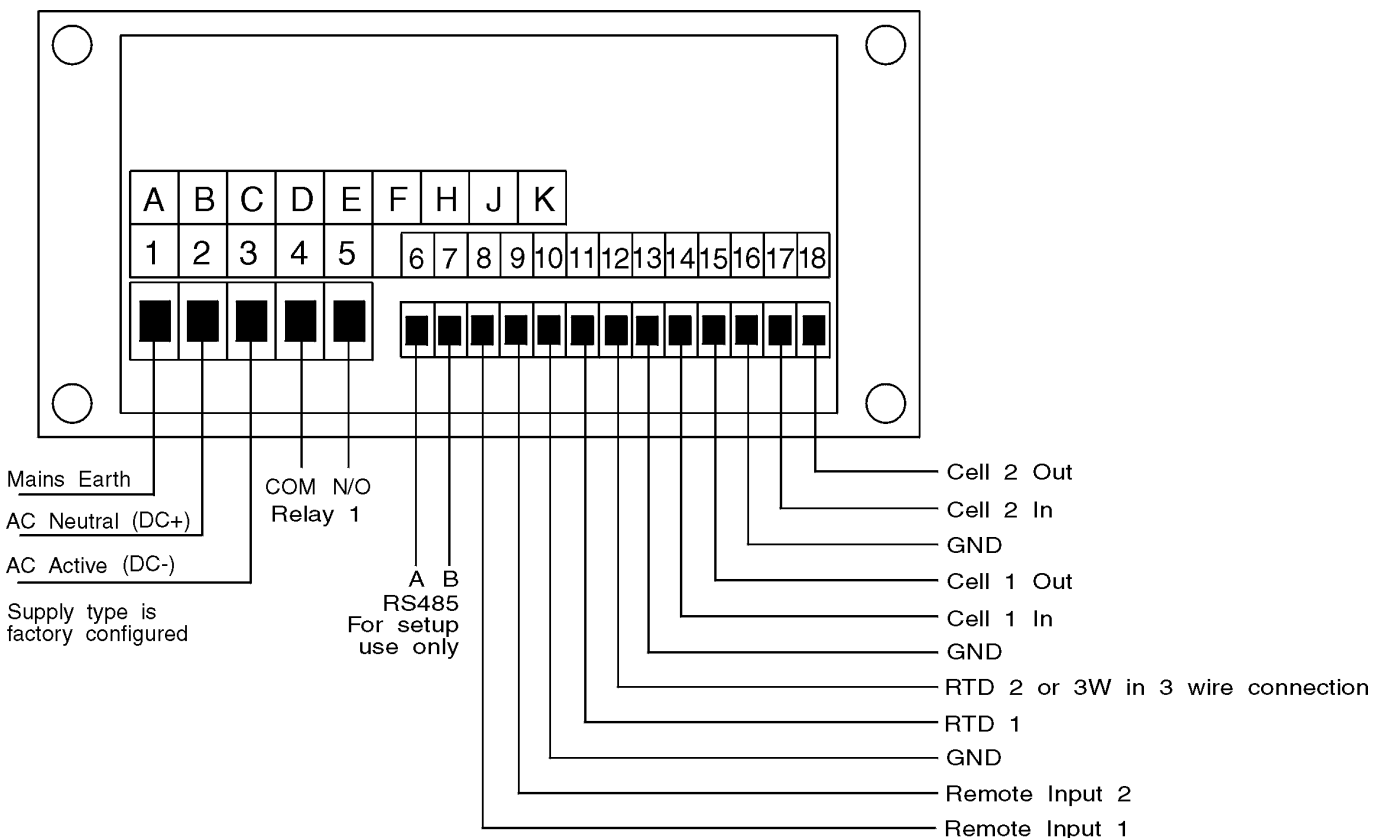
A B C D E F H J K

1 2 3 4 5 6 7 8 9 10 11 12 13 14 15 16 17 18

Mains Earth
AC Neutral (DC+)
AC Active (DC-)
Supply type is factory configured

COM N/O
Relay 1

A B
RS485
For setup use only

Cell 2 Out
Cell 2 In
GND
Cell 1 Out
Cell 1 In
GND
RTD 2 or 3W in 3 wire connection
RTD 1
GND
Remote Input 2
Remote Input 1